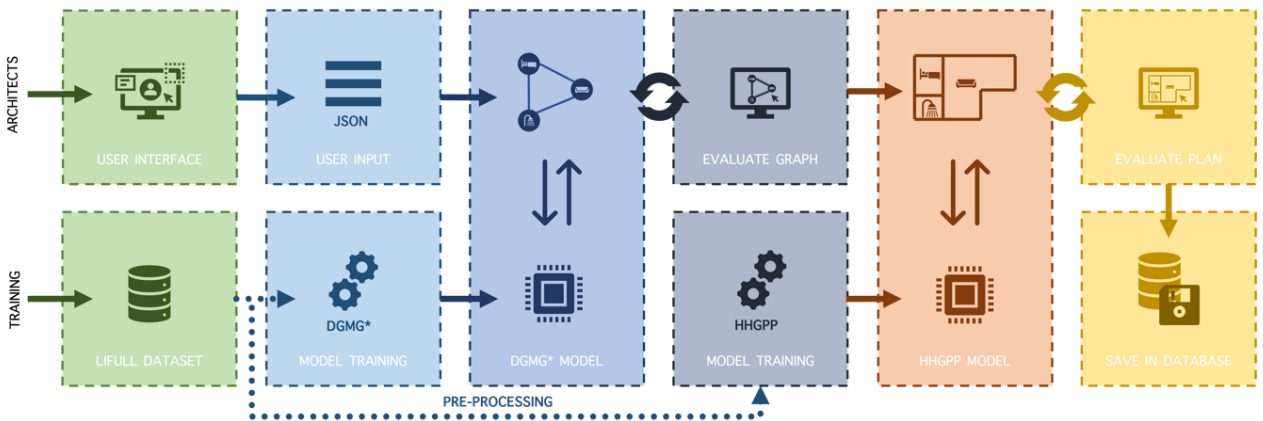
ARCHITECTS

TRAINING

USER INTERFACE

JSON

USER INPUT

EVALUATE GRAPH

EVALUATE PLAN

LIFULL DATASET

DGMG*

MODEL TRAINING

DGMG* MODEL

HHGPP

MODEL TRAINING

HHGPP MODEL

SAVE IN DATABASE

PRE-PROCESSING